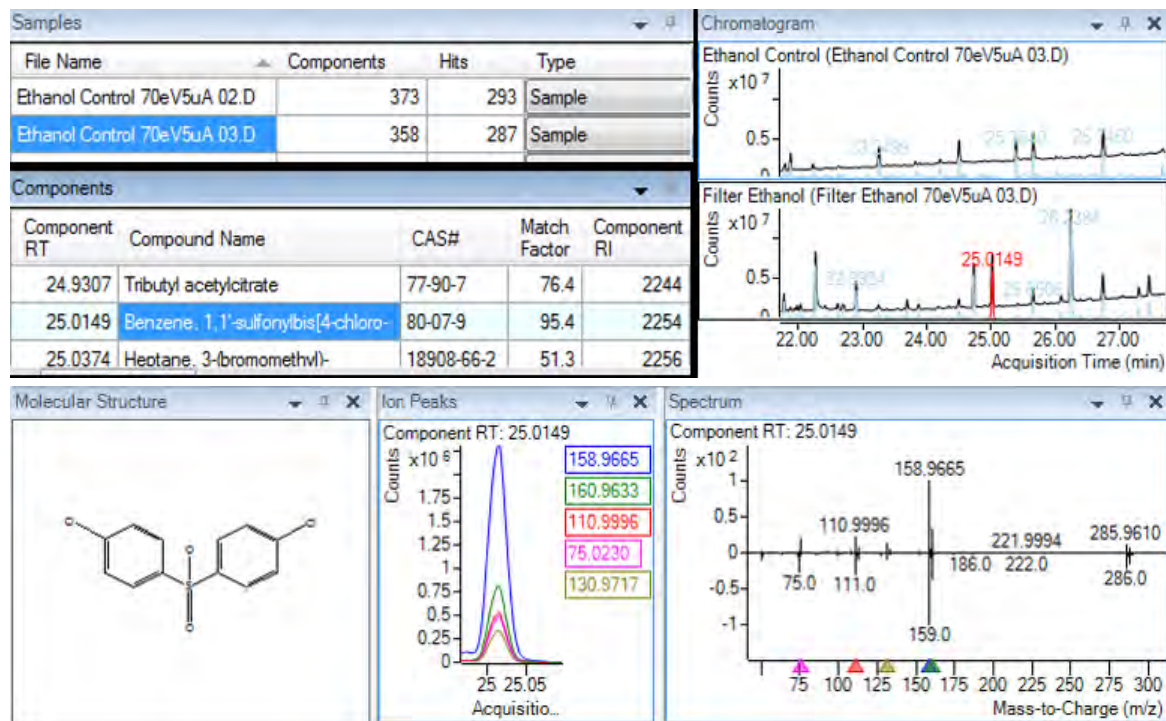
Samples

| File Name | Components | Hits | Type |
|---|---|---|---|
| Ethanol Control 70eV5uA 02.D | 373 | 293 | Sample |
| Ethanol Control 70eV5uA 03.D | 358 | 287 | Sample |

Components

| Component RT | Compound Name | CAS# | Match Factor | Component RI |
|---|---|---|---|---|
| 24.9307 | Tributyl acetylcitrate | 77-90-7 | 76.4 | 2244 |
| 25.0149 | Benzene, 1,1'-sulfonylbis[4-chloro- | 80-07-9 | 95.4 | 2254 |
| 25.0374 | Heptane, 3-(bromomethyl)- | 18908-66-2 | 51.3 | 2256 |

Chromatogram

Ethanol Control (Ethanol Control 70eV5uA 03.D)

Counts x10 7

0.5

Filter Ethanol (Filter Ethanol 70eV5uA 03.D)

Counts x10 7

25.0149

0.5

22.00 23.00 24.00 25.00 26.00 27.00

Acquisition Time (min)

Molecular Structure

Ion Peaks

Component RT: 25.0149

Counts x10 6

1.75 1.5 1.25 1 0.75 0.5 0.25 0

158.9665
160.9633
110.9996
75.0230
130.9717

25 25.05

Acquisitio...

Spectrum

Component RT: 25.0149

Counts x10 2

1 0.5 0 -0.5 -1

158.9665
110.9996
221.9994
285.9610
75.0
111.0
186.0
222.0
286.0
159.0

75 100 125 150 175 200 225 250 275 300

Mass-to-Charge (m/z)